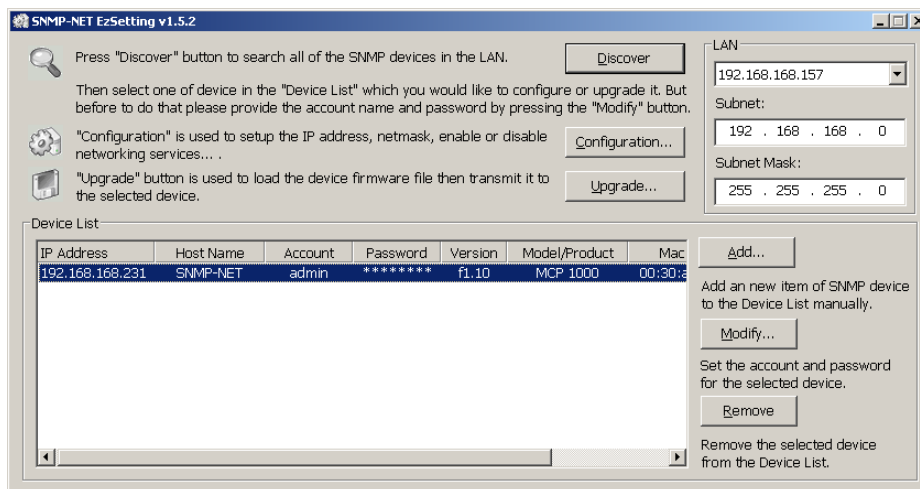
SNMP-NET EzSetting v1.5.2

Press "Discover" button to search all of the SNMP devices in the LAN.

Discover

Then select one of device in the "Device List" which you would like to configure or upgrade it. But before to do that please provide the account name and password by pressing the "Modify" button.

"Configuration" is used to setup the IP address, netmask, enable or disable networking services... .

Configuration...

"Upgrade" button is used to load the device firmware file then transmit it to the selected device.

Upgrade...

LAN

192.168.168.157

Subnet:

192 . 168 . 168 . 0

Subnet Mask:

255 . 255 . 255 . 0

Device List

| IP Address | Host Name | Account | Password | Version | Model/Product | Mac |
|---|---|---|---|---|---|---|
| 192.168.168.231 | SNMP-NET | admin | ******** | f1.10 | MCP 1000 | 00:30:a |

Add...

Add an new item of SNMP device to the Device List manually.

Modify...

Set the account and password for the selected device.

Remove

Remove the selected device from the Device List.